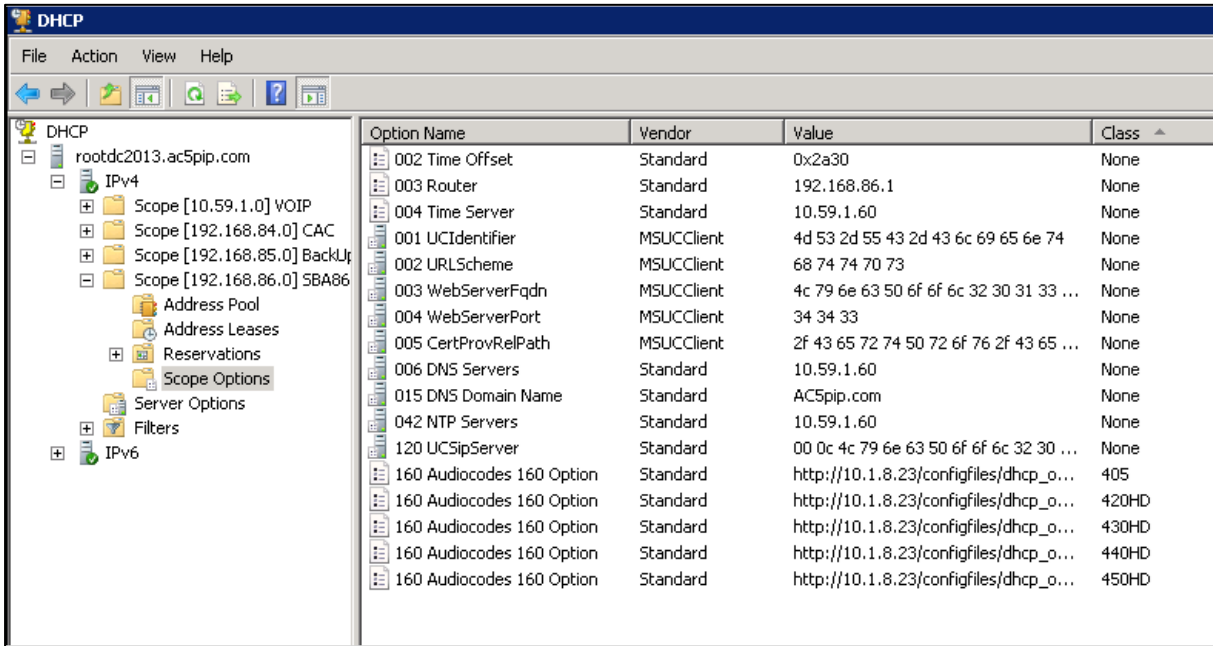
DHCP

File Action View Help

DHCP
rootdc2013.ac5pip.com
IPv4
Scope [10.59.1.0] VOIP
Scope [192.168.84.0] CAC
Scope [192.168.85.0] BackUp
Scope [192.168.86.0] SBA86
Address Pool
Address Leases
Reservations
Scope Options
Server Options
Filters
IPv6

| Option Name | Vendor | Value | Class |
|---|---|---|---|
| 002 Time Offset | Standard | 0x2a30 | None |
| 003 Router | Standard | 192.168.86.1 | None |
| 004 Time Server | Standard | 10.59.1.60 | None |
| 001 UCIdentifier | MSUCClient | 4d 53 2d 55 43 2d 43 6c 69 65 6e 74 | None |
| 002 URLScheme | MSUCClient | 68 74 74 70 73 | None |
| 003 WebServerFqdn | MSUCClient | 4c 79 6e 63 50 6f 6f 6c 32 30 31 33 ... | None |
| 004 WebServerPort | MSUCClient | 34 34 33 | None |
| 005 CertProvRelPath | MSUCClient | 2f 43 65 72 74 50 72 6f 76 2f 43 65 ... | None |
| 006 DNS Servers | Standard | 10.59.1.60 | None |
| 015 DNS Domain Name | Standard | AC5pip.com | None |
| 042 NTP Servers | Standard | 10.59.1.60 | None |
| 120 UCSipServer | Standard | 00 0c 4c 79 6e 63 50 6f 6f 6c 32 30 ... | None |
| 160 Audiocodes 160 Option | Standard | http://10.1.8.23/configfiles/dhcp_o... | 405 |
| 160 Audiocodes 160 Option | Standard | http://10.1.8.23/configfiles/dhcp_o... | 420HD |
| 160 Audiocodes 160 Option | Standard | http://10.1.8.23/configfiles/dhcp_o... | 430HD |
| 160 Audiocodes 160 Option | Standard | http://10.1.8.23/configfiles/dhcp_o... | 440HD |
| 160 Audiocodes 160 Option | Standard | http://10.1.8.23/configfiles/dhcp_o... | 450HD |